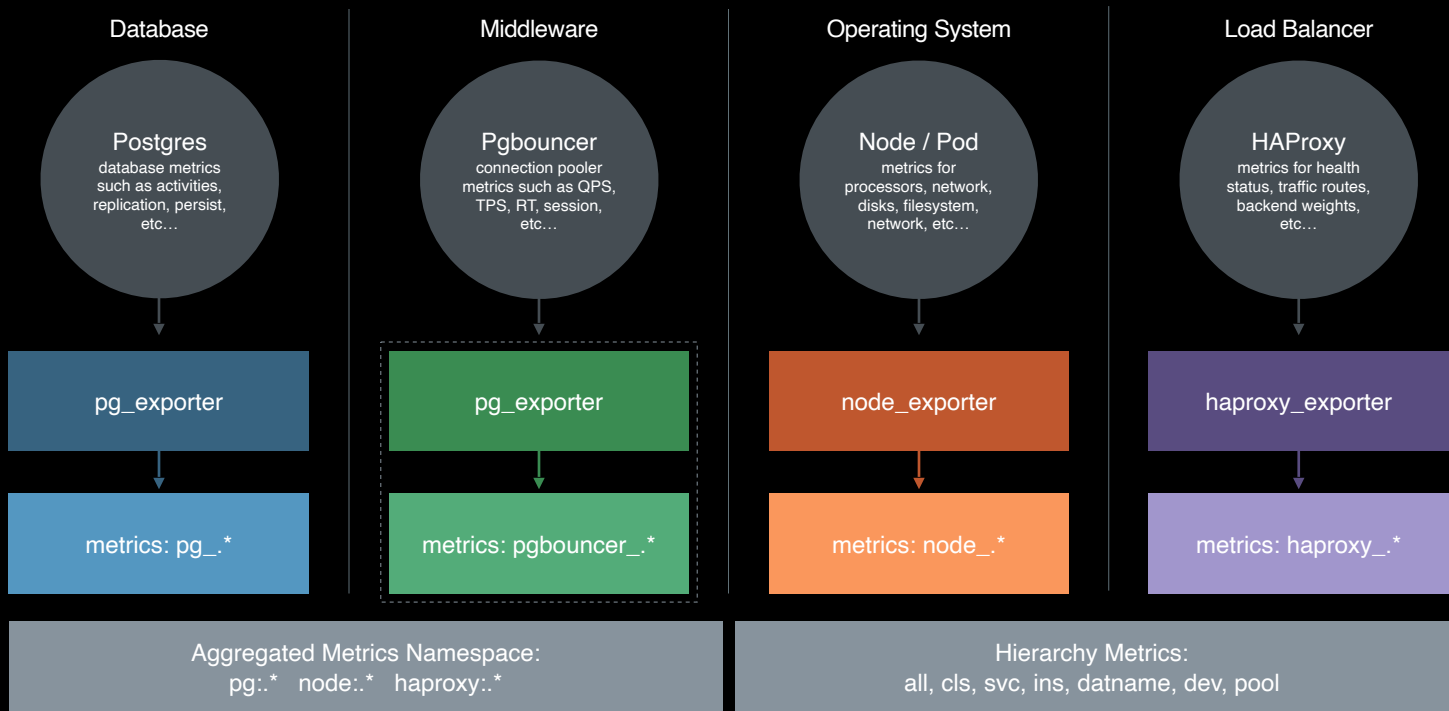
Database

Postgres
database metrics such as activities, replication, persist, etc…

pg_exporter

metrics: pg_.*

Middleware

Pgbouncer
connection pooler metrics such as QPS, TPS, RT, session, etc…

pg_exporter

metrics: pgbouncer_.*

Operating System

Node / Pod
metrics for processors, network, disks, filesystem, network, etc…

node_exporter

metrics: node_.*

Load Balancer

HAProxy
metrics for health status, traffic routes, backend weights, etc…

haproxy_exporter

metrics: haproxy_.*

Aggregated Metrics Namespace:
pg:.* node:.* haproxy:.*

Hierarchy Metrics:
all, cls, svc, ins, datname, dev, pool